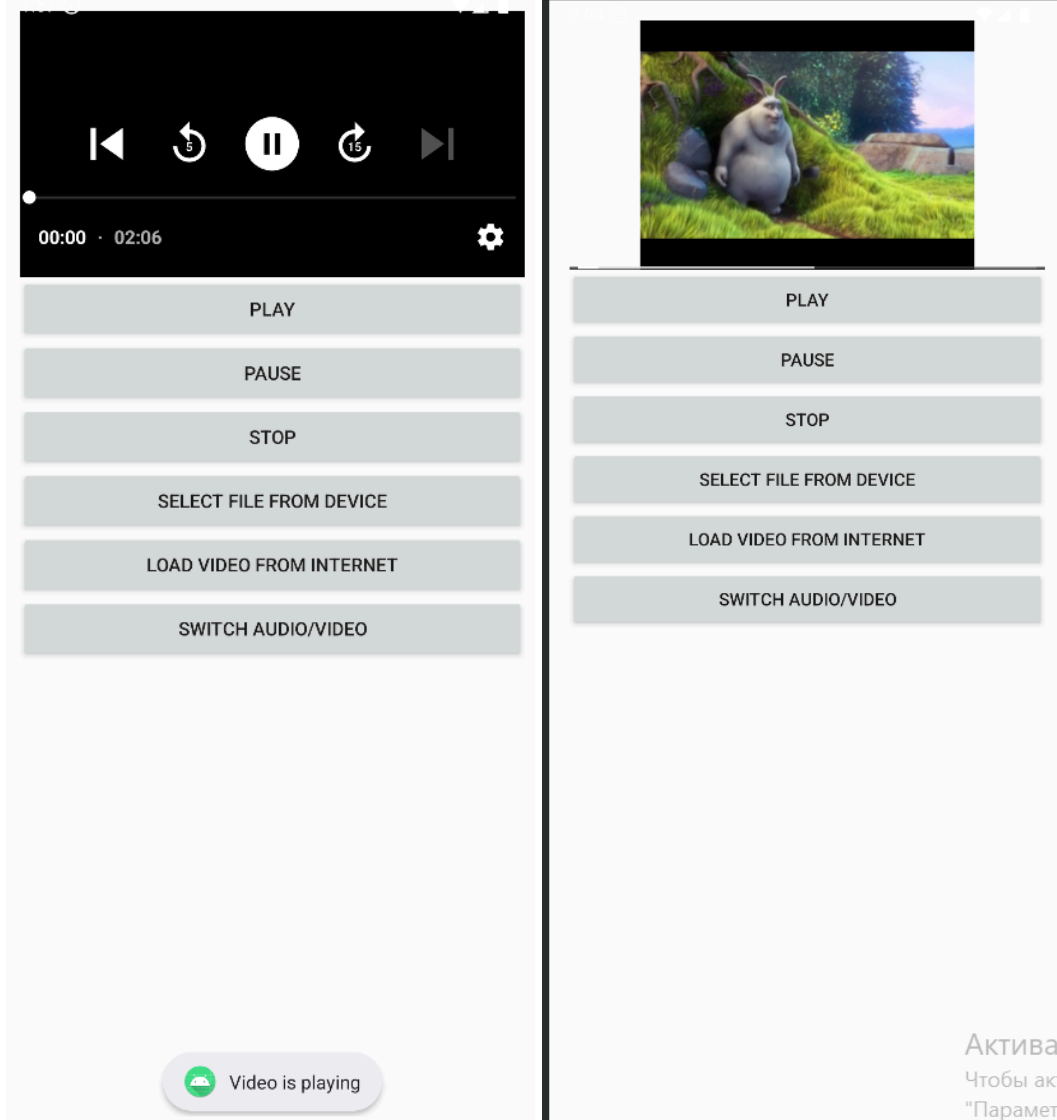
5

15

00:00 · 02:06

PLAY

PAUSE

STOP

SELECT FILE FROM DEVICE

LOAD VIDEO FROM INTERNET

SWITCH AUDIO/VIDEO

Video is playing

PLAY

PAUSE

STOP

SELECT FILE FROM DEVICE

LOAD VIDEO FROM INTERNET

SWITCH AUDIO/VIDEO

Актива

Чтобы ак

"Парамет